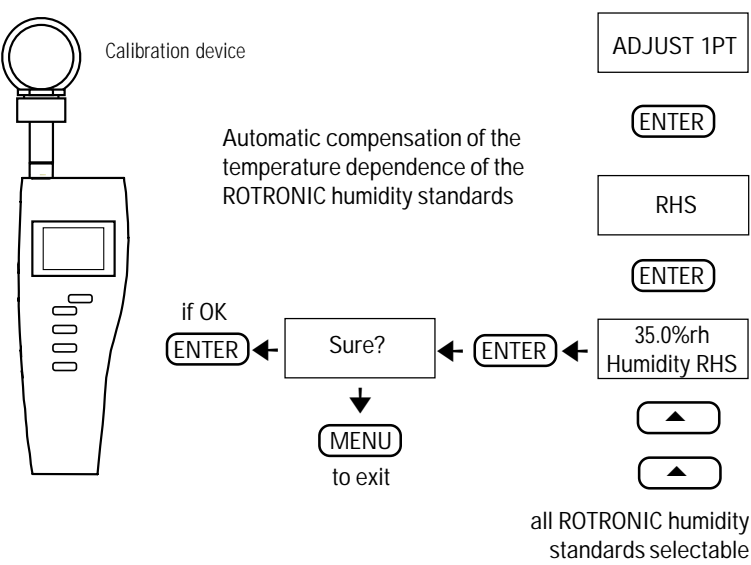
Calibration device

ADJUST 1PT

ENTER

Automatic compensation of the temperature dependence of the ROTRONIC humidity standards

RHS

ENTER

if OK

ENTER

Sure?

ENTER

35.0%rh
Humidity RHS

MENU
to exit

all ROTRONIC humidity standards selectable